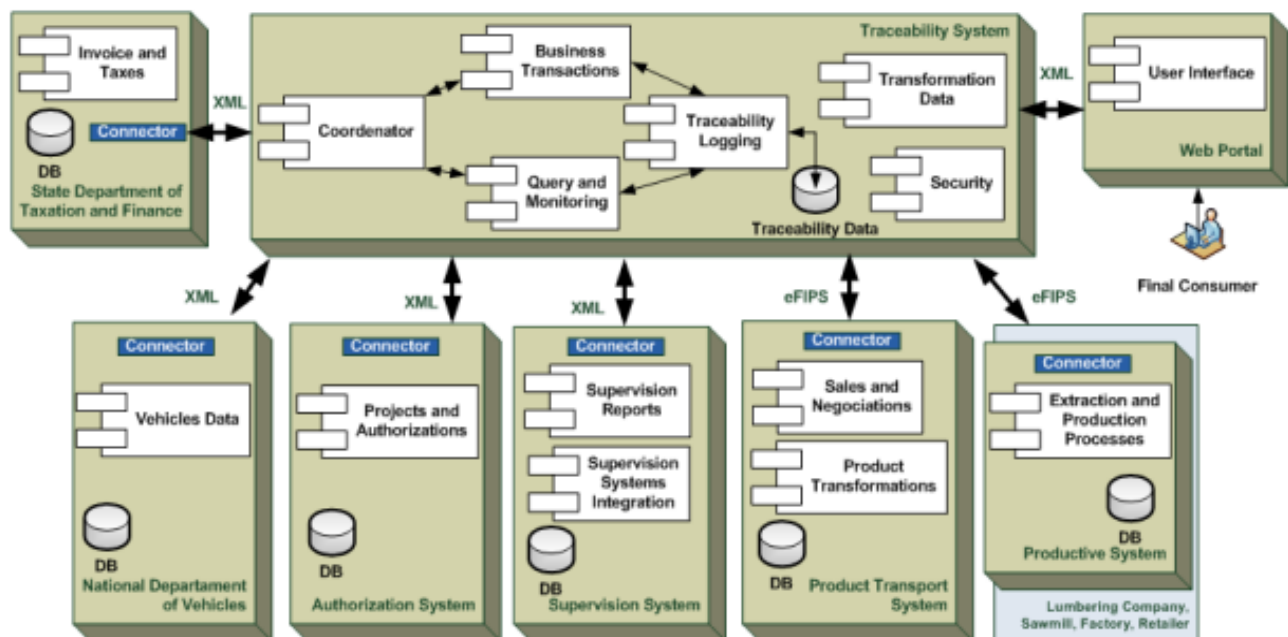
Invoice and Taxes

DB

Connector

State Department of Taxation and Finance

XML

Traceability System

Business Transactions

Coordenator

Traceability Logging

Query and Monitoring

Transformation Data

Security

Traceability Data

XML

User Interface

Web Portal

Final Consumer

XML

XML

XML

eFIPS

eFIPS

Connector

Vehicles Data

DB

National Departament of Vehicles

Connector

Projects and Authorizations

DB

Authorization System

Connector

Supervision Reports

Supervision Systems Integration

DB

Supervision System

Connector

Sales and Negociations

Product Transformations

DB

Product Transport System

Connector

Extraction and Production Processes

DB

Productive System

Lumbering Company, Sawmill, Factory, Retailer